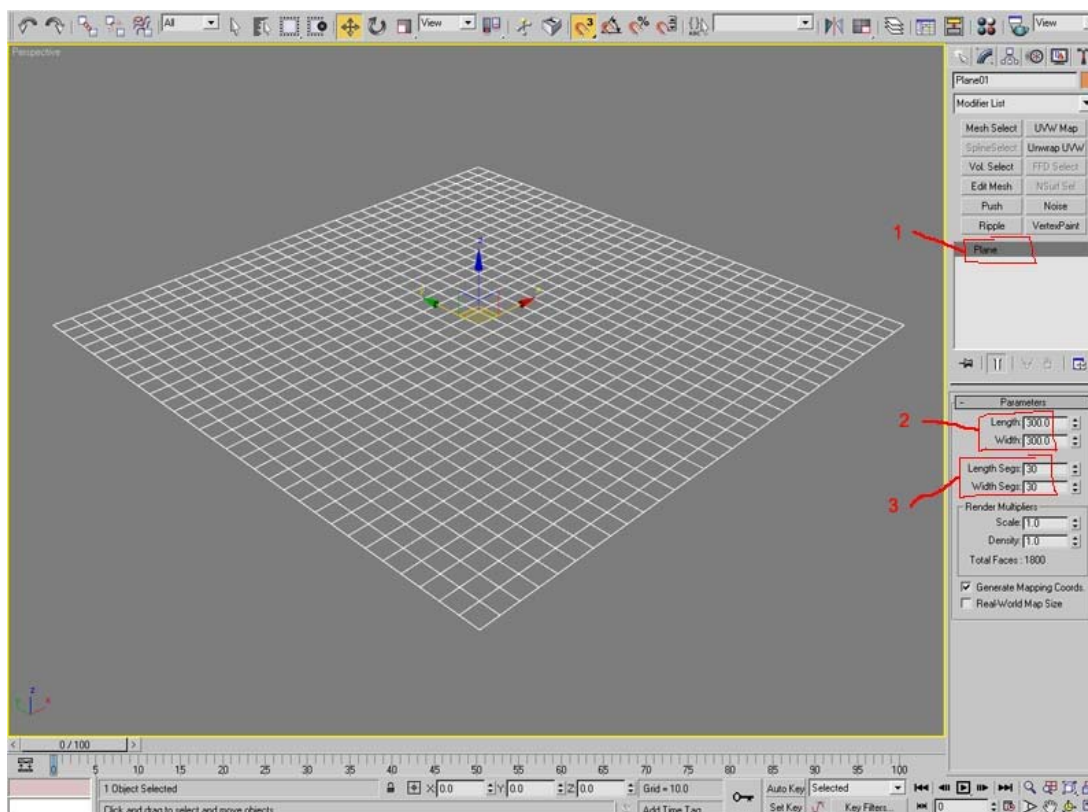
All View View

Perspective

Plane01

Modifier List

Mesh Select | UVW Map
SplineSelect | Unwrap UVW
Vol. Select | FFD Select
Edit Mesh | NSurf Sel
Push | Noise
Ripple | VertexPaint

1

Plane

Parameters

2

Length: 300.0
Width: 300.0

Length Segs: 30
Width Segs: 30

3

Render Multipliers
Scale: 1.0
Density: 1.0
Total Faces : 1800

Generate Mapping Coords.
Real-World Map Size

0 / 100

0 5 10 15 20 25 30 35 40 45 50 55 60 65 70 75 80 85 90 95 100

1 Object Selected

Click and drag to select and move objects

X 0.0 Y 0.0 Z 0.0 Grid = 10.0

Add Time Tag

Auto Key Selected

Set Key Key Filters...

0